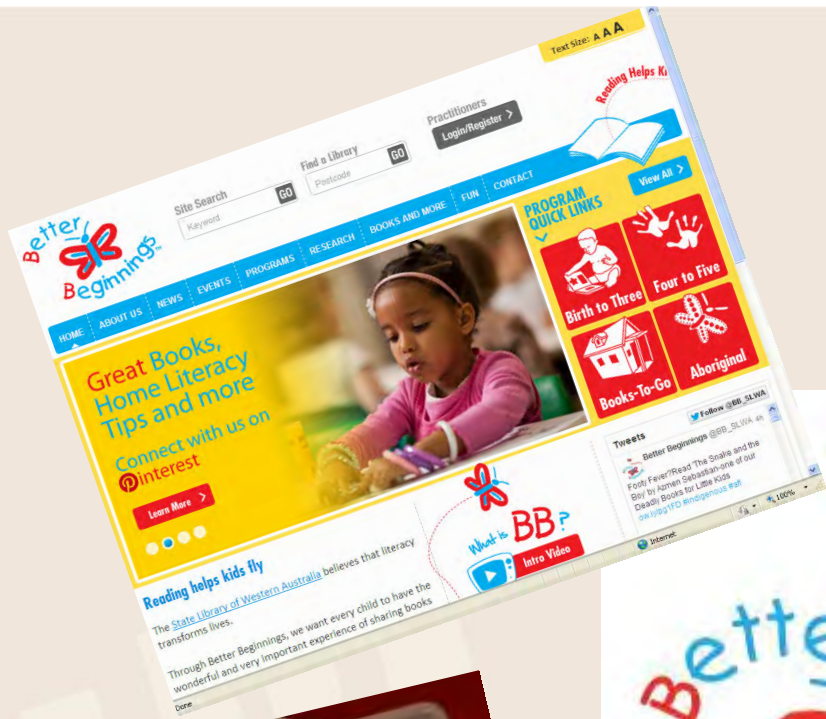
Text Size: A A A

Reading Helps Ki

Better Beginnings

Site Search
Keyword
GO

Find a Library
Postcode
GO

Practitioners
Login/Register >

HOME | ABOUT US | NEWS | EVENTS | PROGRAMS | RESEARCH | BOOKS AND MORE | FUN | CONTACT

View All >

PROGRAM QUICK LINKS

Birth to Three
Four to Five
Books-To-Go
Aboriginal

Great Books, Home Literacy Tips and more

Connect with us on Pinterest

Learn More >

Tweets
Follow @BB_SLWA
Better Beginnings @BB_SLWA
Footy Fever?Read 'The Snake and the Boy' by Azmen Sebastian-one of our Deadly Books for Little Kids ow.ly/og1FD #indigenous #afl

What is BB?
Intro Video

Reading helps kids fly

The State Library of Western Australia believes that literacy transforms lives.

Through Better Beginnings, we want every child to have the wonderful and very important experience of sharing books

Done
Internet
100%

Bette